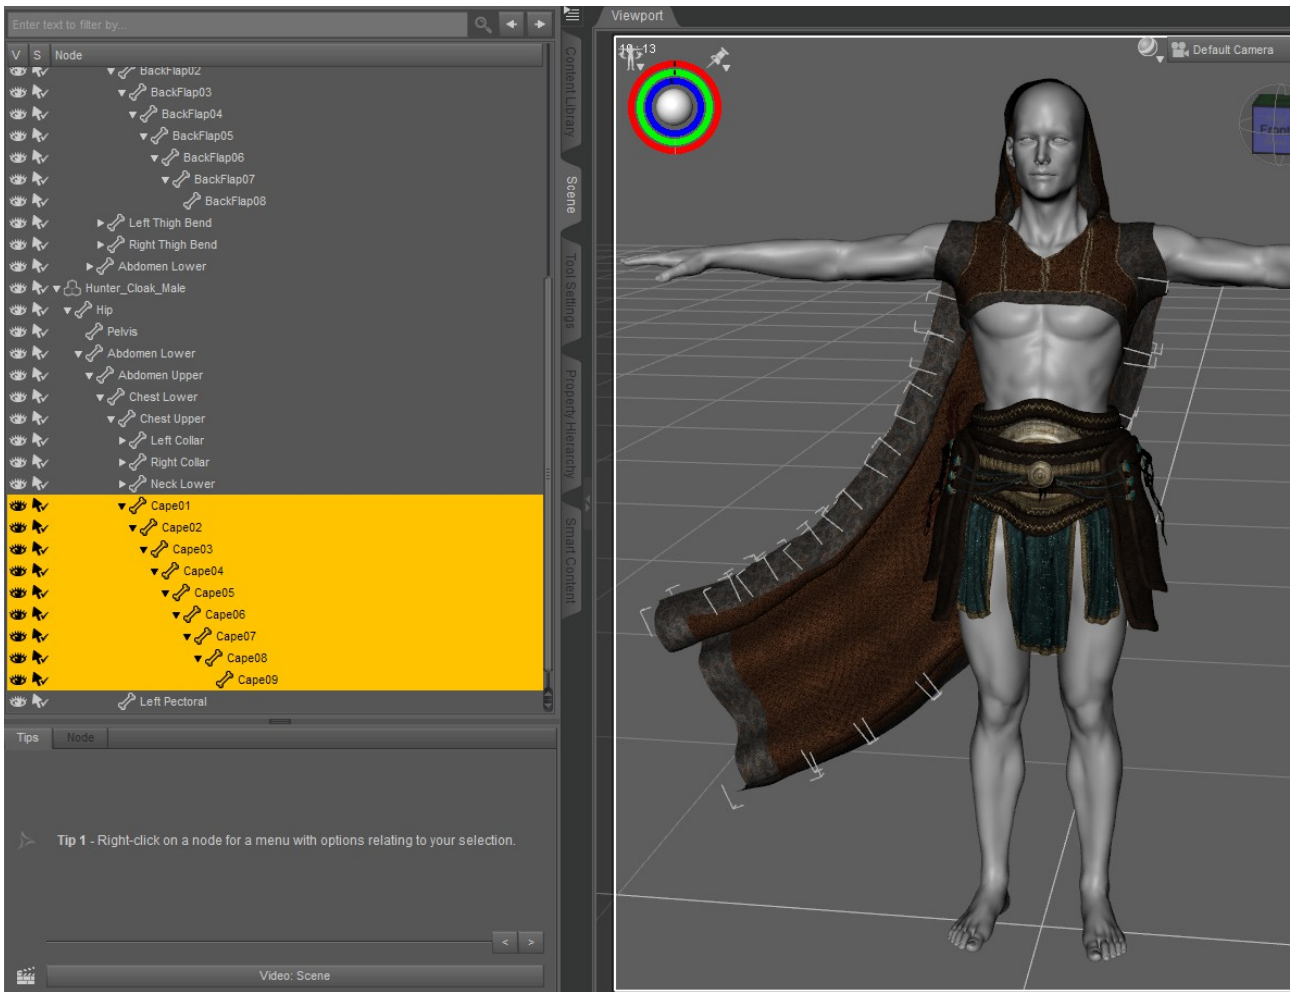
Enter text to filter by...

V S Node

BackFlap02
BackFlap03
BackFlap04
BackFlap05
BackFlap06
BackFlap07
BackFlap08
Left Thigh Bend
Right Thigh Bend
Abdomen Lower
Hunter_Cloak_Male
Hip
Pelvis
Abdomen Lower
Abdomen Upper
Chest Lower
Chest Upper
Left Collar
Right Collar
Neck Lower
Cape01
Cape02
Cape03
Cape04
Cape05
Cape06
Cape07
Cape08
Cape09
Left Pectoral

Tips Node

Tip 1 - Right-click on a node for a menu with options relating to your selection.

< >

Video: Scene

Content Library Scene Tool Settings Property Hierarchy Smart Content

Viewport

10 - 13

Default Camera

Fron